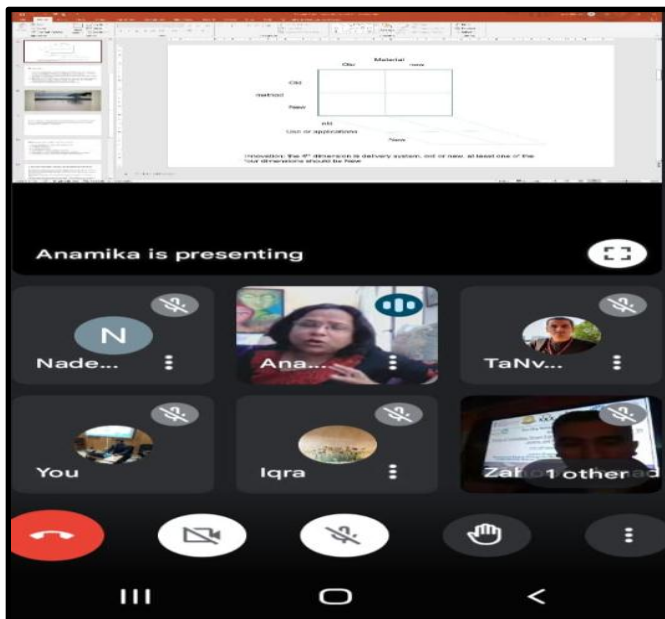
Material

Old new

Old

method

New

old

Use or applications

New

Innovation: the 4th dimension is delivery system, old or new, at least one of the four dimensions should be New

Anamika is presenting

N

Nade...

Ana...

TaNv...

You

Iqra

Zab

1 other